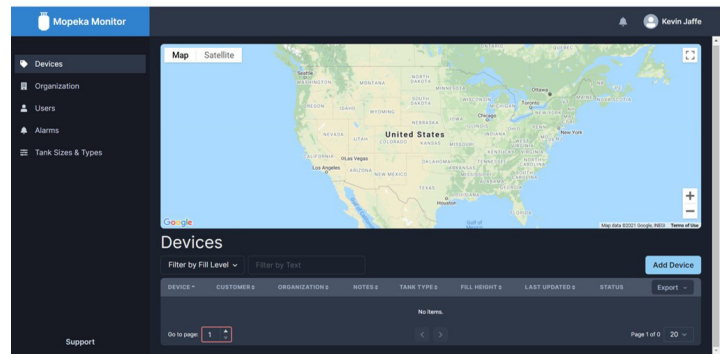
Mopeka Monitor

Kevin Jaffe

Devices
Organization
Users
Alarms
Tank Sizes & Types

Support

Map Satellite

Seattle
WASHINGTON
MONTANA
NORTH DAKOTA
MINNESOTA
Ottawa
Montreal
OREGON
IDAHO
SOUTH DAKOTA
WISCONSIN
Toronto
MICHIGAN
WYOMING
Chicago
NEW YORK
NEBRASKA
IOWA
New York
NEVADA
UTAH
United States
ILLINOIS
OHIO
PENNSYLVANIA
COLORADO
KANSAS
MISSOURI
CALIFORNIA
Las Vegas
KENTUCKY
VIRGINIA
Los Angeles
ARIZONA
OKLAHOMA
TENNESSEE
NORTH CAROLINA
NEW MEXICO
ARKANSAS
SOUTH CAROLINA
TEXAS
GEORGIA
Houston
Gulf of Mexico

Google
Map data ©2021 Google, INEGI Terms of Use

Devices

Filter by Fill Level
Filter by Text
Add Device

| DEVICE | CUSTOMER | ORGANIZATION | NOTES | TANK TYPE | FILL HEIGHT | LAST UPDATED | STATUS | Export |
|---|---|---|---|---|---|---|---|---|
| No items. | | | | | | | | |

Go to page: 1
Page 1 of 0 20